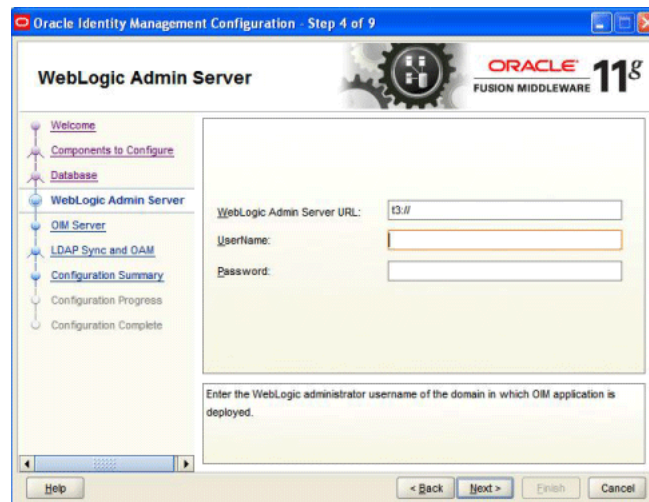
Oracle Identity Management Configuration - Step 4 of 9

WebLogic Admin Server

ORACLE FUSION MIDDLEWARE 11g

Welcome
Components to Configure
Database
WebLogic Admin Server
OIM Server
LDAP Sync and OAM
Configuration Summary
Configuration Progress
Configuration Complete

WebLogic Admin Server URL: t3://
UserName:
Password:

Enter the WebLogic administrator username of the domain in which OIM application is deployed.

Help
< Back
Next >
Finish
Cancel